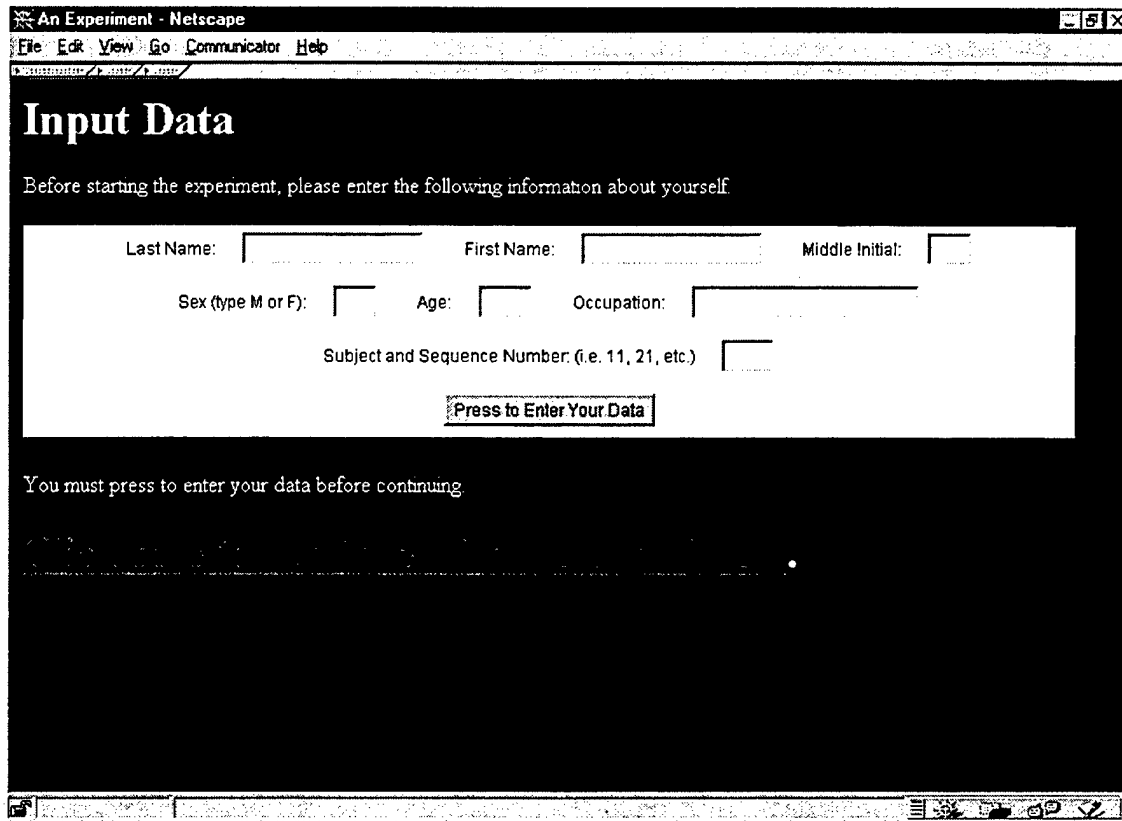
An Experiment - Netscape

File Edit View Go Communicator Help

Input Data

Before starting the experiment, please enter the following information about yourself.

Last Name: First Name: Middle Initial:

Sex (type M or F): Age: Occupation:

Subject and Sequence Number: (i.e. 11, 21, etc.)

Press to Enter Your Data

You must press to enter your data before continuing.

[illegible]